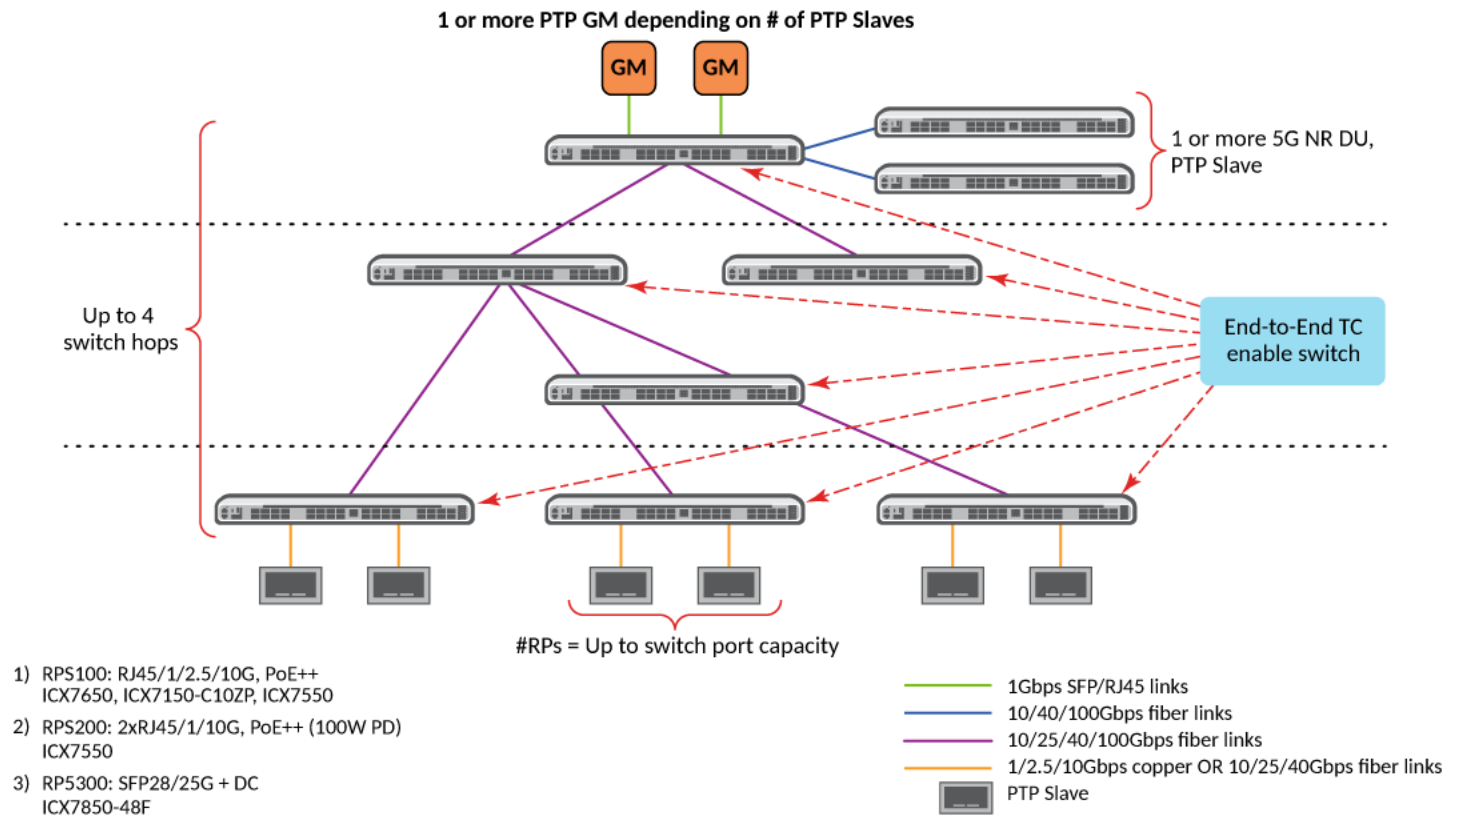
1 or more PTP GM depending on # of PTP Slaves

GM

GM

1 or more 5G NR DU, PTP Slave

Up to 4 switch hops

End-to-End TC enable switch

#RPs = Up to switch port capacity

1) RPS100: RJ45/1/2.5/10G, PoE++
ICX7650, ICX7150-C10ZP, ICX7550

2) RPS200: 2xRJ45/1/10G, PoE++ (100W PD)
ICX7550

3) RP5300: SFP28/25G + DC
ICX7850-48F

1Gbps SFP/RJ45 links
10/40/100Gbps fiber links
10/25/40/100Gbps fiber links
1/2.5/10Gbps copper OR 10/25/40Gbps fiber links
PTP Slave